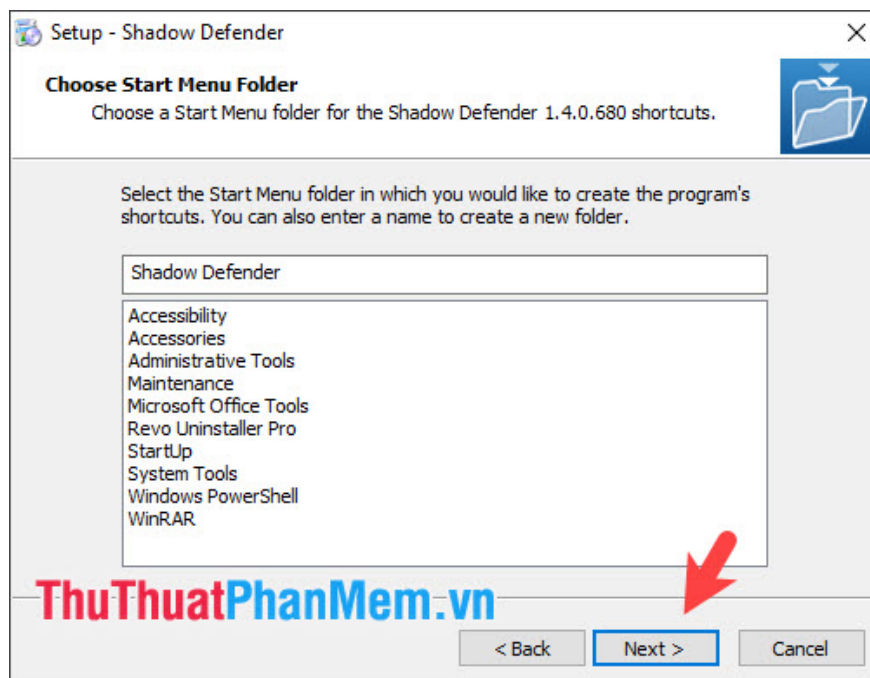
Setup - Shadow Defender

Choose Start Menu Folder
Choose a Start Menu folder for the Shadow Defender 1.4.0.680 shortcuts.

Select the Start Menu folder in which you would like to create the program's shortcuts. You can also enter a name to create a new folder.

Shadow Defender

Accessibility
Accessories
Administrative Tools
Maintenance
Microsoft Office Tools
Revo Uninstaller Pro
StartUp
System Tools
Windows PowerShell
WinRAR

ThuThuatPhanMem.vn

< Back
Next >
Cancel